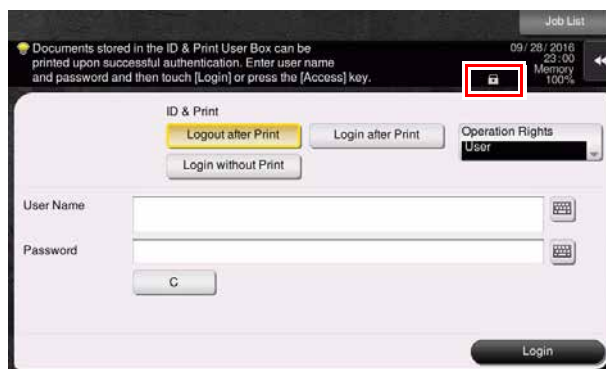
Job List

Documents stored in the ID & Print User Box can be printed upon successful authentication. Enter user name and password and then touch [Login] or press the [Access] key.

09/28/2016
23:00
Memory
100%

ID & Print

Logout after Print

Login after Print

Login without Print

Operation Rights
User

User Name

Password

C

Login